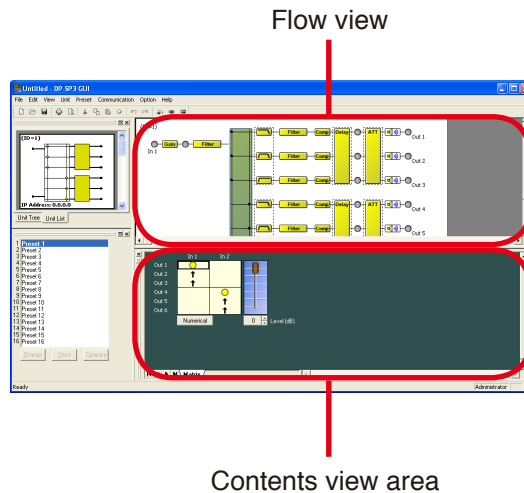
Flow view

Untitled - DP-SP3 GUI

File Edit View Unit Preset Communication Option Help

[ID=1]

IP Address: 0.0.0.0

Unit Tree Unit List

In 1 Gain Filter Filter Comp Delay ATT Out 1 Filter Comp Out 2 Filter Comp Out 3 Filter Comp Delay ATT Out 4 Filter Comp Out 5

1 Preset 1
2 Preset 2
3 Preset 3
4 Preset 4
5 Preset 5
6 Preset 6
7 Preset 7
8 Preset 8
9 Preset 9
10 Preset 10
11 Preset 11
12 Preset 12
13 Preset 13
14 Preset 14
15 Preset 15
16 Preset 16

Change Store Compare

In 1 In 2
Out 1
Out 2
Out 3
Out 4
Out 5
Out 6

Numerical 0 Level (dB)

Matrix

Ready Administrator

Contents view area